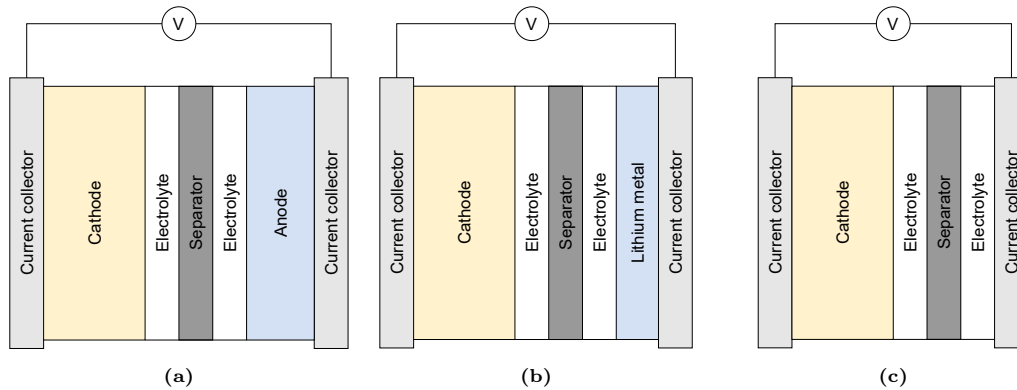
V

Current collector

Cathode

Electrolyte

Separator

Electrolyte

Anode

Current collector

(a)

V

Current collector

Cathode

Electrolyte

Separator

Electrolyte

Lithium metal

Current collector

(b)

V

Current collector

Cathode

Electrolyte

Separator

Electrolyte

Current collector

(c)